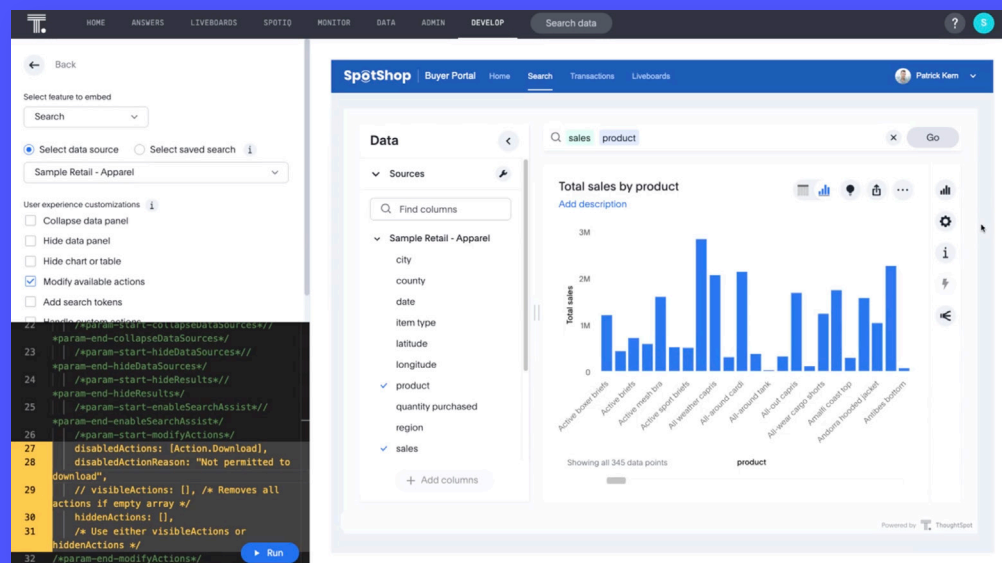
HOME ANSWERS LIVEBOARDS SPOTIQ MONITOR DATA ADMIN DEVELOP Search data

? S

Back

Select feature to embed

Search

Select data source Select saved search

Sample Retail - Apparel

User experience customizations

Collapse data panel

Hide data panel

Hide chart or table

Modify available actions

Add search tokens

Handle custom actions

22 /*param-start-collapseDataSources*//
*param-end-collapseDataSources*/
23 /*param-start-hideDataSources*//
*param-end-hideDataSources*/
24 /*param-start-hideResults*//
*param-end-hideResults*/
25 /*param-start-enableSearchAssist*//
*param-end-enableSearchAssist*/
26 /*param-start-modifyActions*/
27 disabledActions: [Action.Download],
28 disabledActionReason: "Not permitted to download",
29 // visibleActions: [], /* Removes all actions if empty array */
30 hiddenActions: [],
31 /* Use either visibleActions or hiddenActions */
32 /*param-end-modifyActions*/

Run

SpotShop Buyer Portal Home Search Transactions Liveboards Patrick Kern

Data

Sources

Find columns

Sample Retail - Apparel

city
county
date
item type
latitude
longitude
product
quantity purchased
region
sales

Add columns

sales product

Go

Total sales by product

Add description

3M
2M
1M
0

Total sales

Active boxer briefs
Active briefs
Active mesh bra
Active sport briefs
All weather capris
All-around cardi
All-around tank
All-out capris
All-wear cargo shorts
Amalfi coast top
Andorra hooded jacket
Antibes bottom

Showing all 345 data points

product

Powered by ThoughtSpot